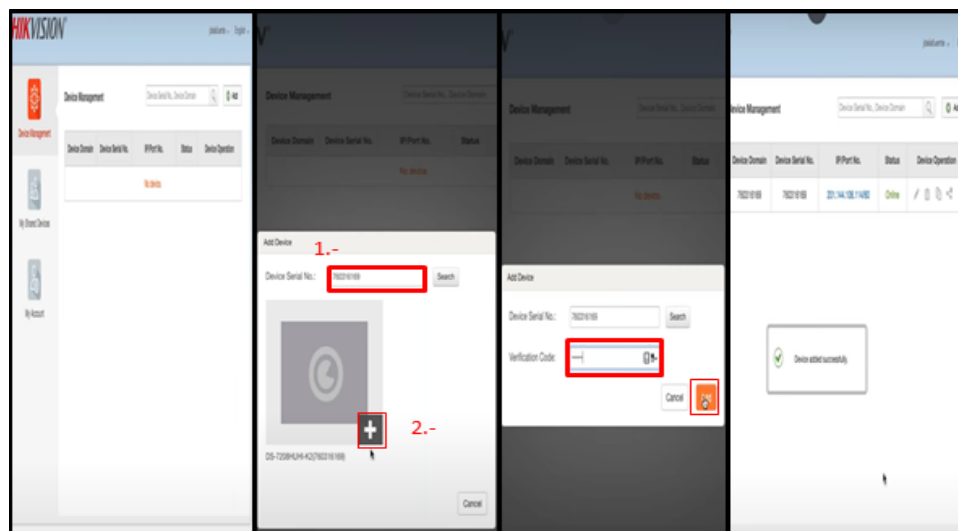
HIKVISION

Device Management

Device Serial No., Device Domain

Add

Device Management

My Shared Devices

My Account

| Device Domain | Device Serial No. | IP/Port No. | Status | Device Operation |
|---|---|---|---|---|
| | | No device. | | |

Device Management

Device Serial No., Device Domain

| Device Domain | Device Serial No. | IP/Port No. | Status |
|---|---|---|---|
| | | No device. | |

Add Device

1.-

Device Serial No.: 760316169

Search

2.-

DS-7208HUHI-K2(760316169)

Cancel

Device Management

Device Serial No., Device Domain

| Device Domain | Device Serial No. | IP/Port No. | Status |
|---|---|---|---|
| | | No device. | |

Add Device

Device Serial No.: 760316169

Search

Verification Code:

Cancel

Device Management

Device Serial No., Device Domain

| Device Domain | Device Serial No. | IP/Port No. | Status | Device Operation |
|---|---|---|---|---|
| 760316169 | 760316169 | 201.144.156.11/480 | Online | |

Device added successfully.